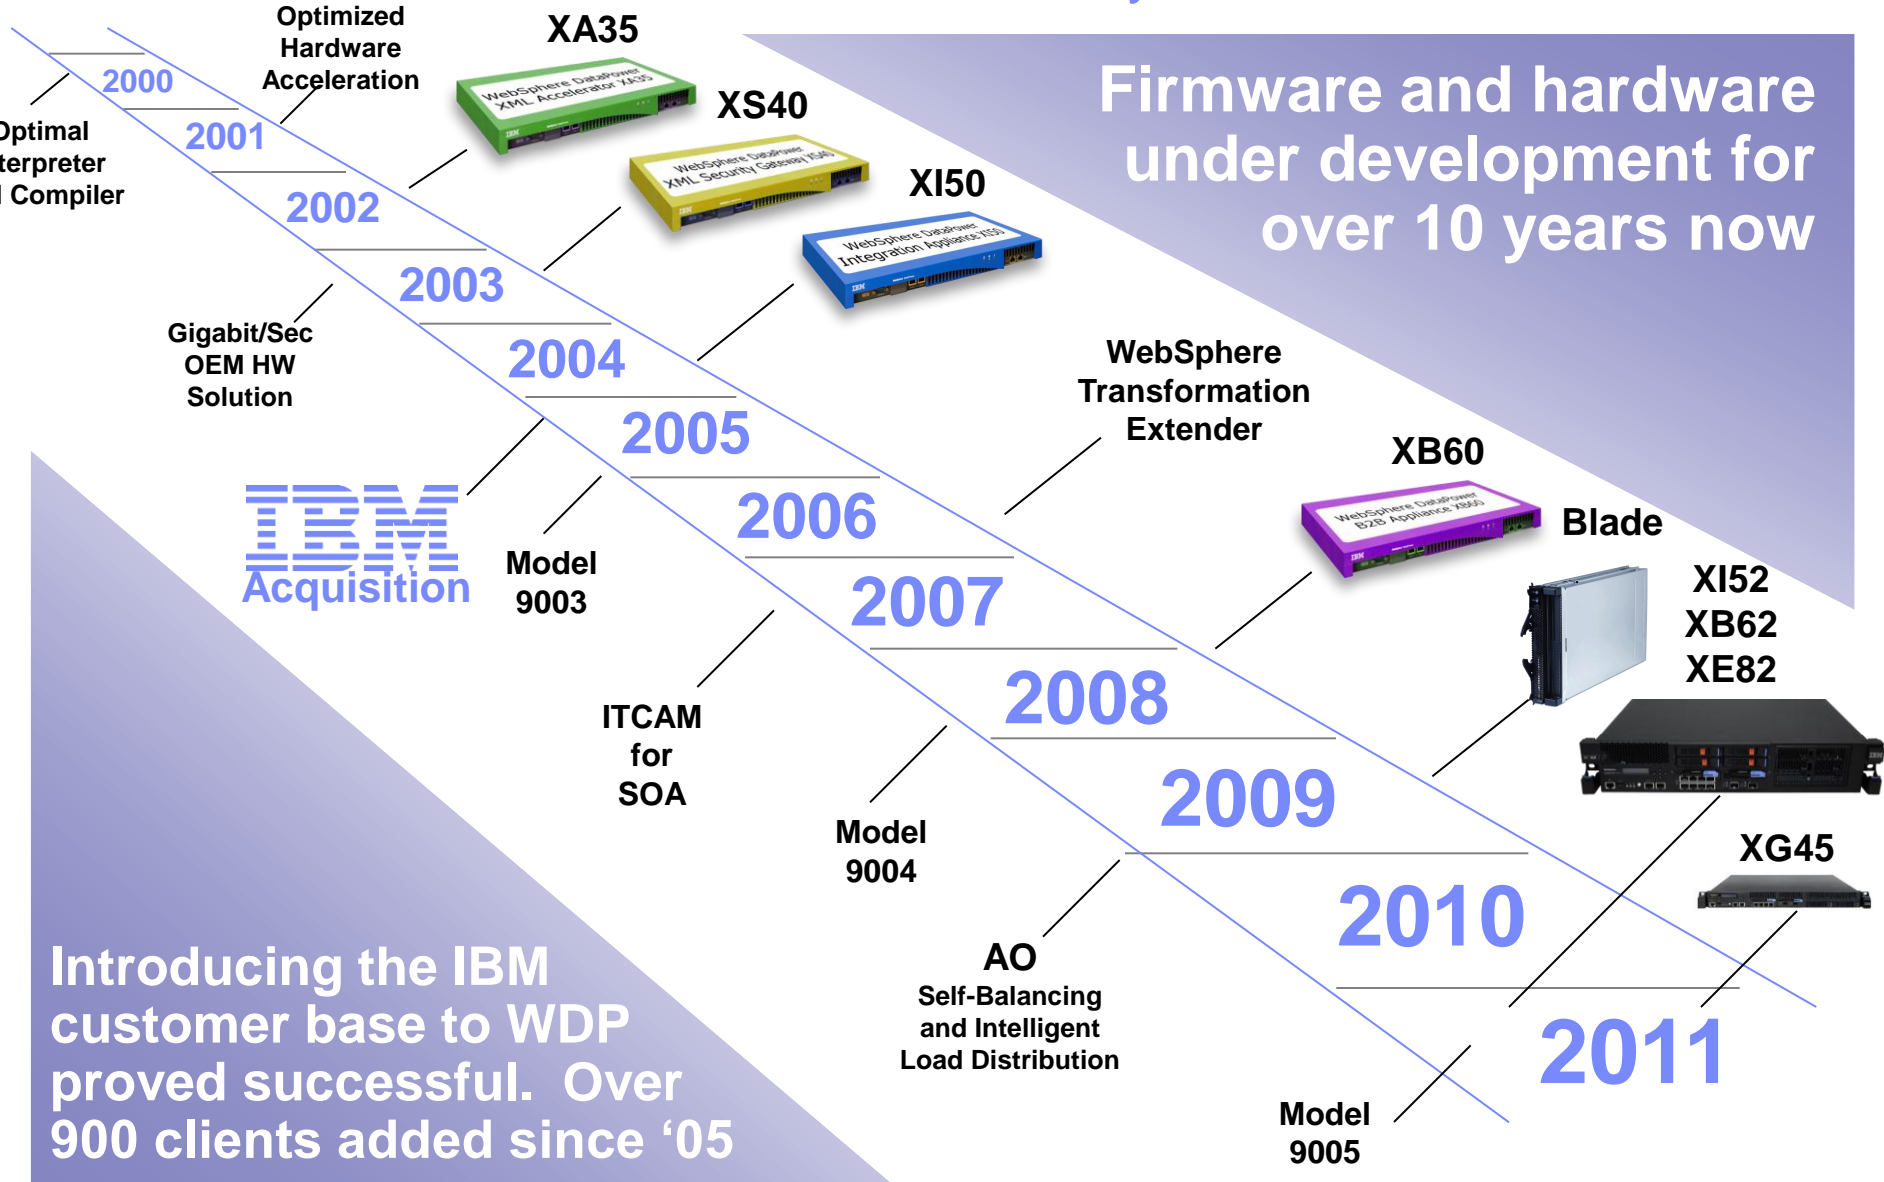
Firmware and hardware under development for over 10 years now

Optimized Hardware Acceleration

XA35

WebSphere DataPower XML Accelerator XA35

XS40

WebSphere DataPower XML Security Gateway XS40

XI50

WebSphere DataPower Integration Appliance XI50

2000

2001

2002

2003

2004

2005

2006

2007

2008

2009

2010

2011

Optimal
terpreter
Compiler

Gigabit/Sec OEM HW Solution

IBM Acquisition

Model 9003

WebSphere Transformation Extender

XB60

WebSphere DataPower B2B Appliance XB60

Blade

XI52
XB62
XE82

ITCAM for SOA

Model 9004

XG45

AO
Self-Balancing and Intelligent Load Distribution

Model 9005

Introducing the IBM customer base to WDP proved successful. Over 900 clients added since ‘05